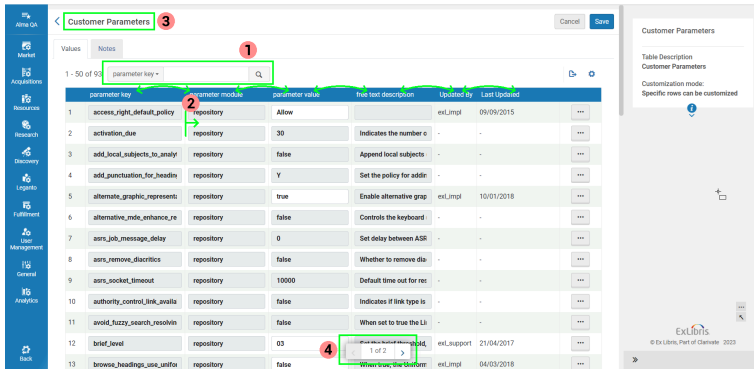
Alma QA
Market
Acquisitions
Resources
Research
Discovery
Leganto
Fulfillment
User Management
General
Analytics
Back

Customer Parameters 3
Cancel Save

Values Notes

1 - 50 of 93 parameter key 1

| | parameter key | parameter module | parameter value | free text description | Updated By | Last Updated | |
|---|---|---|---|---|---|---|---|
| 1 | access_right_default_policy | repository | Allow | | exl_impl | 09/09/2015 | ··· |
| 2 | activation_due | repository | 30 | Indicates the number o | - | - | ··· |
| 3 | add_local_subjects_to_analyt | repository | false | Append local subjects | - | - | ··· |
| 4 | add_punctuation_for_heading | repository | Y | Set the policy for addin | - | - | ··· |
| 5 | alternate_graphic_represent | repository | true | Enable alternative grap | exl_impl | 10/01/2018 | ··· |
| 6 | alternative_mde_enhance_re | repository | false | Controls the keyboard | - | - | ··· |
| 7 | asrs_job_message_delay | repository | 0 | Set delay between ASR | - | - | ··· |
| 8 | asrs_remove_diacritics | repository | false | Whether to remove dia | - | - | ··· |
| 9 | asrs_socket_timeout | repository | 10000 | Default time out for res | - | - | ··· |
| 10 | authority_control_link_availa | repository | false | Indicates if link type is | - | - | ··· |
| 11 | avoid_fuzzy_search_resolvin | repository | false | When set to true the Li | - | - | ··· |
| 12 | brief_level | repository | 03 | Set the brief threshold | exl_support | 21/04/2017 | ··· |
| 13 | browse_headings_use_unifor | repository | false | When true, the Uniform | exl_impl | 04/03/2018 | ··· |

2

4 1 of 2

Customer Parameters

Table Description
Customer Parameters

Customization mode:
Specific rows can be customized

ExLibris
© Ex Libris, Part of Clarivate 2023